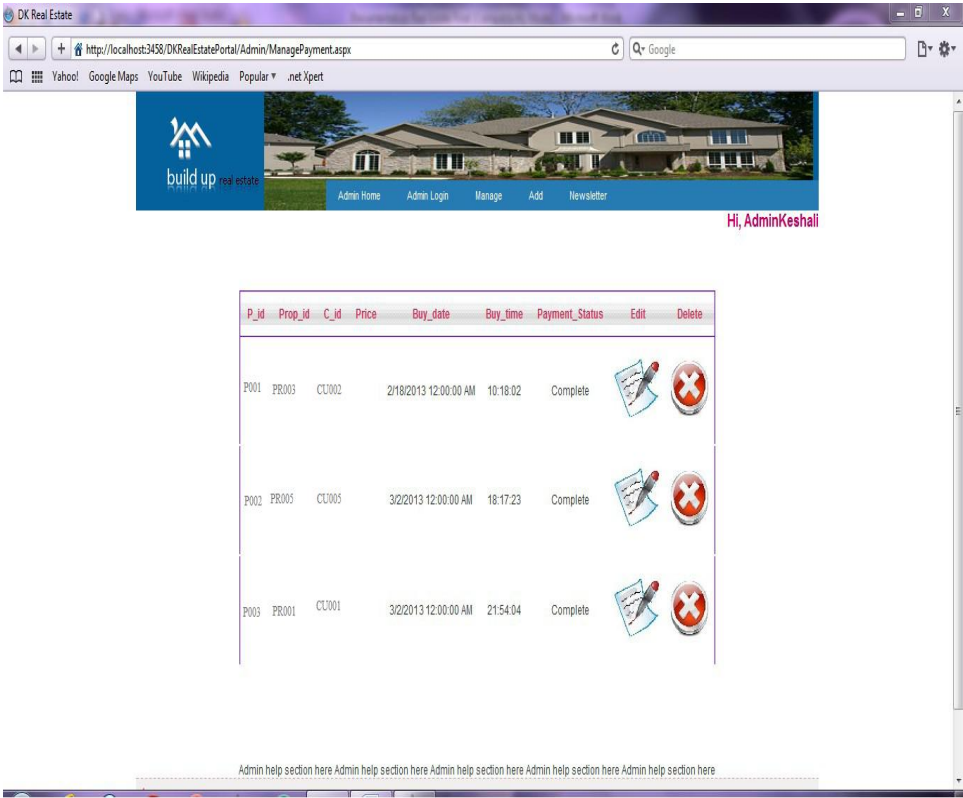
DK Real Estate

http://localhost:3458/DKRealEstatePortal/Admin/ManagePayment.aspx

Google

Yahoo! Google Maps YouTube Wikipedia Popular .net Xpert

build up real estate

Admin Home Admin Login Manage Add Newsletter

Hi, AdminKeshali

| P_id | Prop_id | C_id | Price | Buy_date | Buy_time | Payment_Status | Edit | Delete |
|---|---|---|---|---|---|---|---|---|
| P001 | PR003 | CU002 | | 2/18/2013 12:00:00 AM | 10:18:02 | Complete | | |
| P002 | PR005 | CU005 | | 3/2/2013 12:00:00 AM | 18:17:23 | Complete | | |
| P003 | PR001 | CU001 | | 3/2/2013 12:00:00 AM | 21:54:04 | Complete | | |

Admin help section here Admin help section here Admin help section here Admin help section here Admin help section here